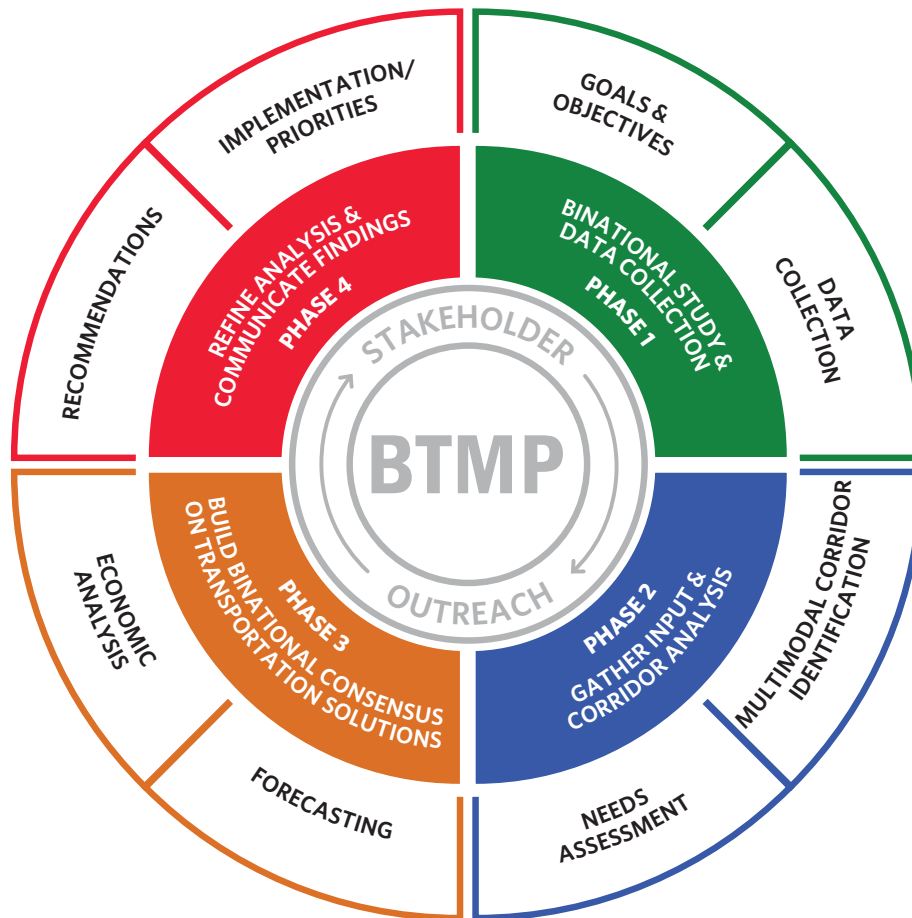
GOALS & OBJECTIVES

DATA COLLECTION

BINATIONAL STUDY & DATA COLLECTION
PHASE 1

MULTIMODAL CORRIDOR IDENTIFICATION

NEEDS ASSESSMENT

PHASE 2
GATHER INPUT & CORRIDOR ANALYSIS

FORECASTING

ECONOMIC ANALYSIS

PHASE 3
BUILD BINATIONAL CONSENSUS ON TRANSPORTATION SOLUTIONS

RECOMMENDATIONS

IMPLEMENTATION/ PRIORITIES

REFINE ANALYSIS & COMMUNICATE FINDINGS
PHASE 4

STAKEHOLDER
BTMP
OUTREACH